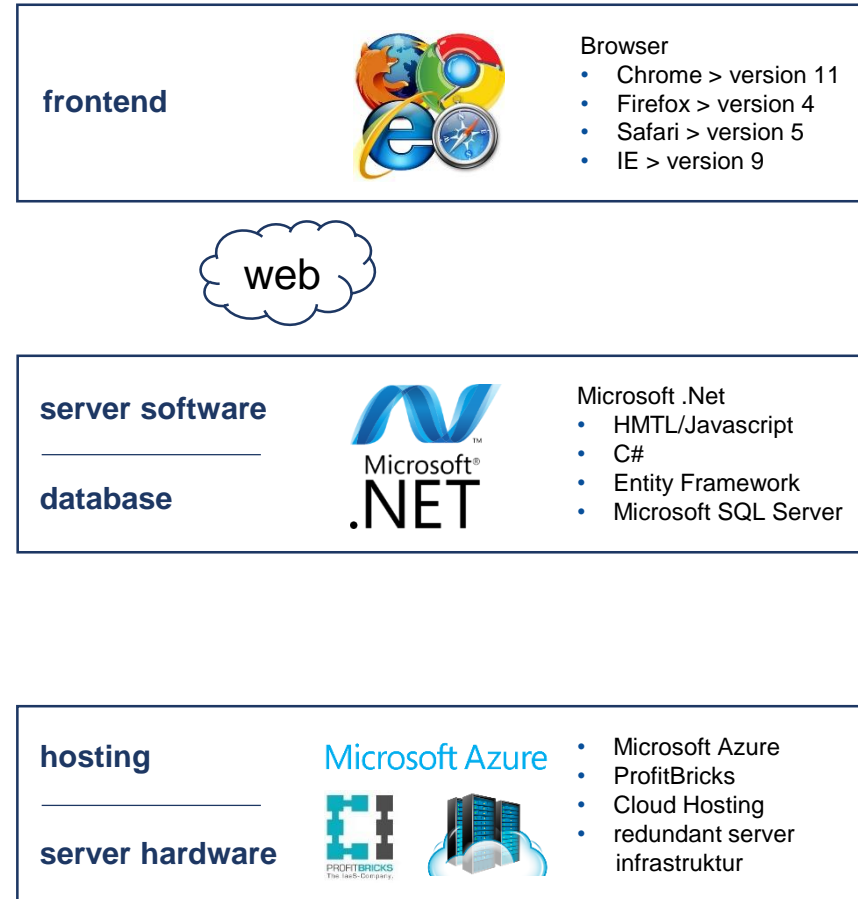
frontend

Browser
- Chrome > version 11
- Firefox > version 4
- Safari > version 5
- IE > version 9

web

server software

database

Microsoft®
.NET

Microsoft .Net
- HMTL/Javascript
- C#
- Entity Framework
- Microsoft SQL Server

hosting

server hardware

Microsoft Azure

PROFITBRICKS
The IaaS-Company.

- Microsoft Azure
- ProfitBricks
- Cloud Hosting
- redundant server infrastruktur